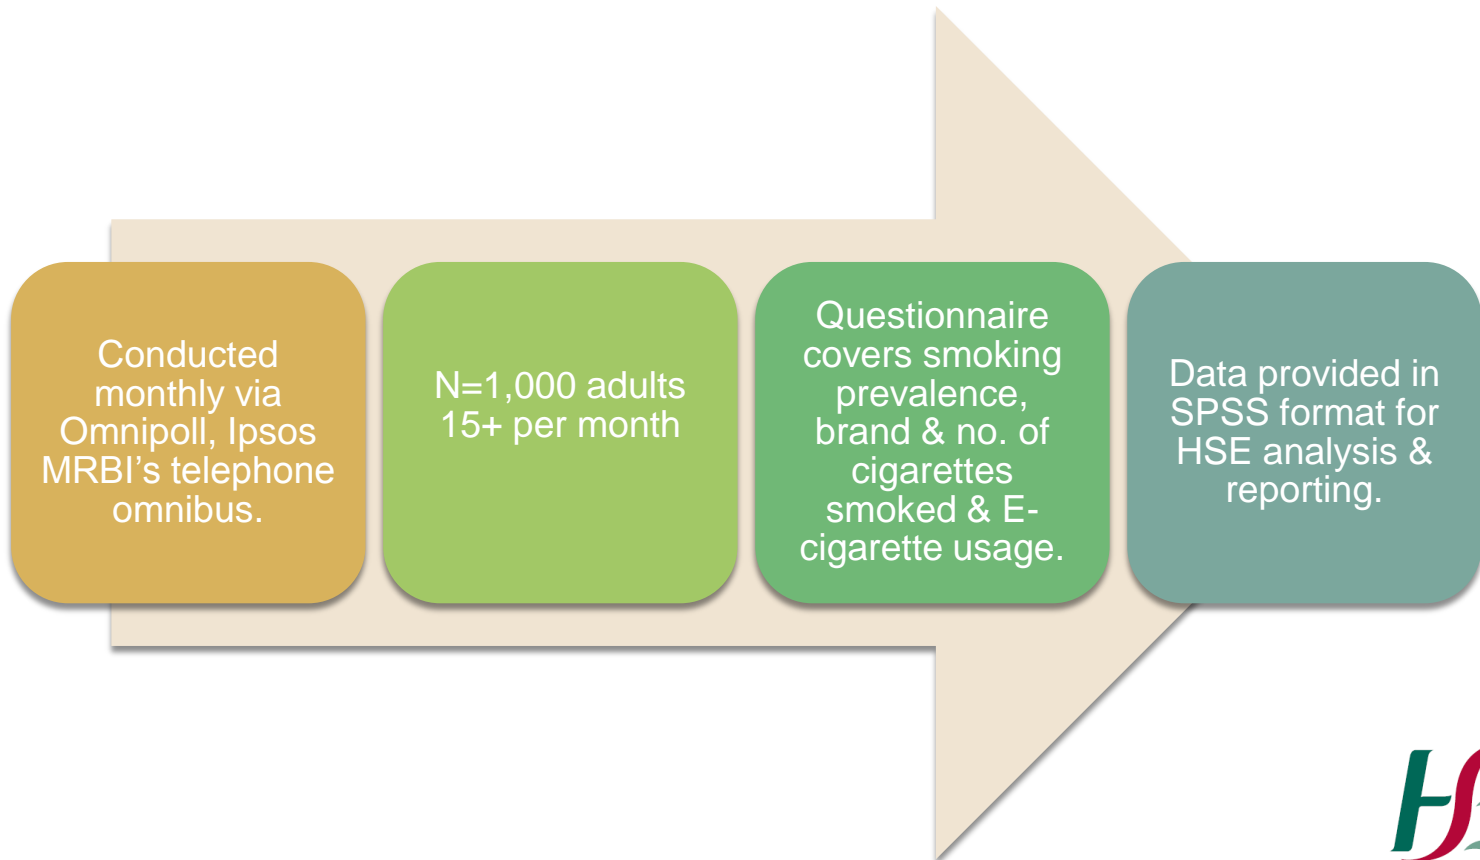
Conducted monthly via Omnipoll, Ipsos MRBI’s telephone omnibus.

N=1,000 adults 15+ per month

Questionnaire covers smoking prevalence, brand & no. of cigarettes smoked & E-cigarette usage.

Data provided in SPSS format for HSE analysis & reporting.